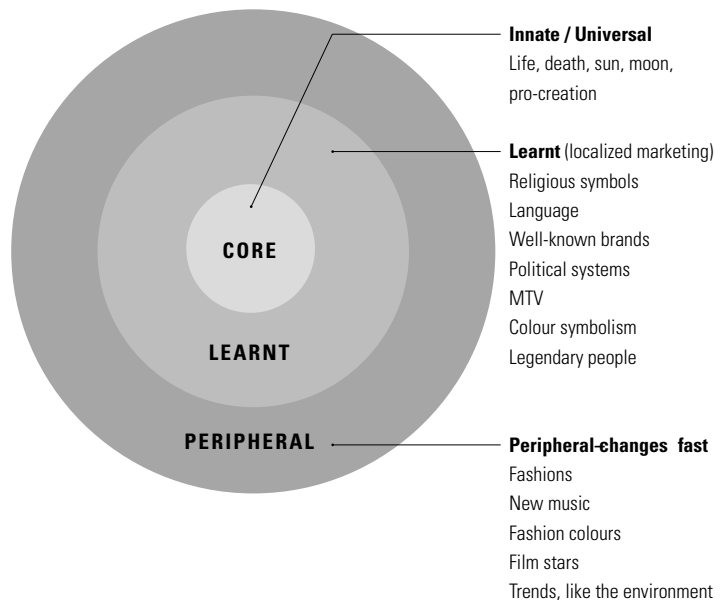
CORE

LEARNT

PERIPHERAL

**Innate / Universal**
Life, death, sun, moon, pro-creation

**Learnt** (localized marketing)
Religious symbols
Language
Well-known brands
Political systems
MTV
Colour symbolism
Legendary people

**Peripheral-changes fast**
Fashions
New music
Fashion colours
Film stars
Trends, like the environment